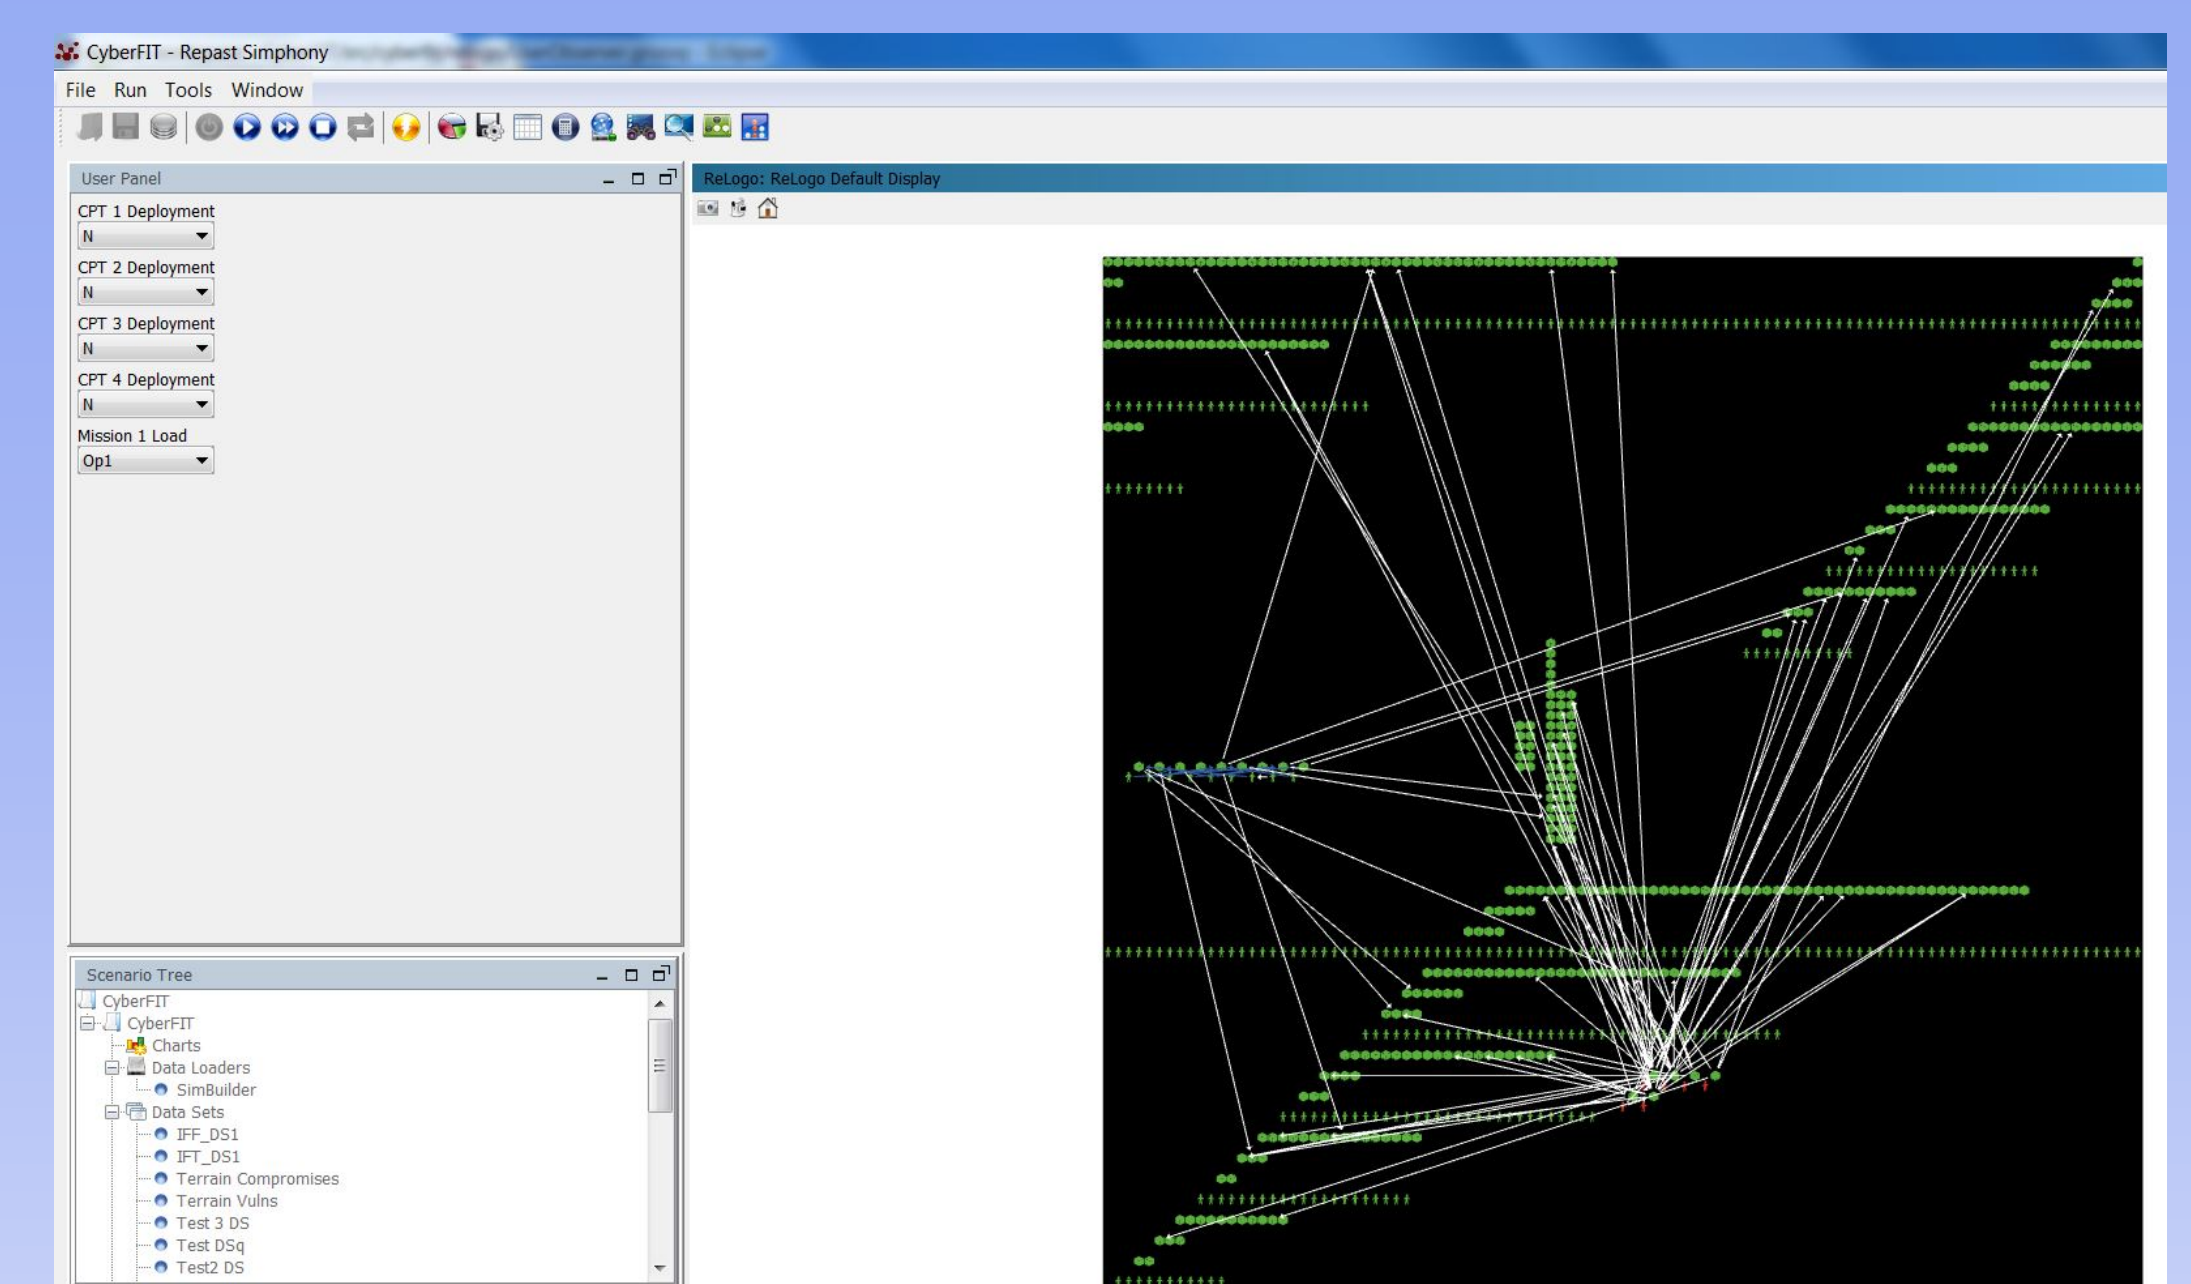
CyberFIT - Repast Simphony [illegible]

File Run Tools Window

User Panel

CPT 1 Deployment
N

CPT 2 Deployment
N

CPT 3 Deployment
N

CPT 4 Deployment
N

Mission 1 Load
Op1

ReLogo: ReLogo Default Display

Scenario Tree

CyberFIT
CyberFIT
Charts
Data Loaders
SimBuilder
Data Sets
IFF_DS1
IFT_DS1
Terrain Compromises
Terrain Vulns
Test 3 DS
Test DSq
Test2 DS